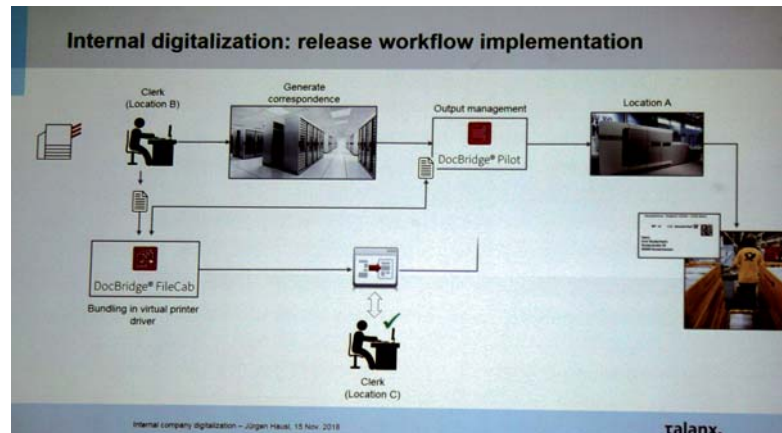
Internal digitalization: release workflow implementation

Clerk (Location B)

Generate correspondence

Output management

DocBridge® Pilot

Location A

DocBridge® FileCab

Bundling in virtual printer driver

Clerk (Location C)

Internal company digitalization – Jürgen Hausl, 15 Nov. 2018

Talanx.